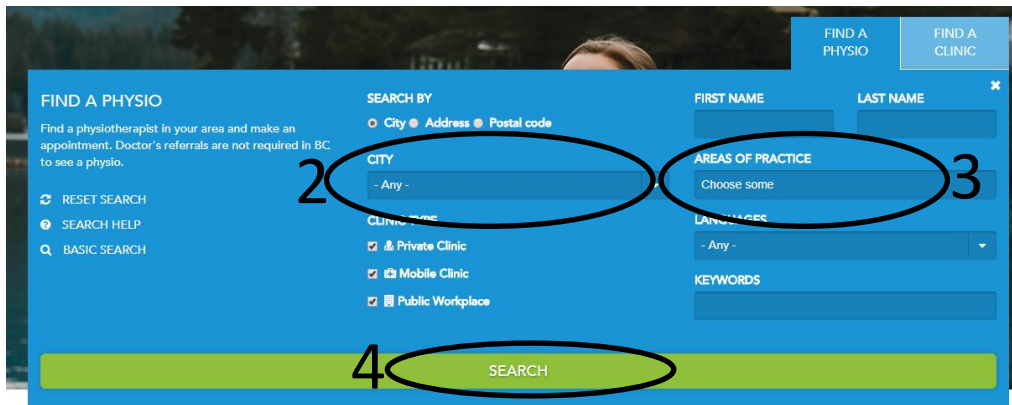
FIND A PHYSIO

FIND A CLINIC

×

FIND A PHYSIO

Find a physiotherapist in your area and make an appointment. Doctor's referrals are not required in BC to see a physio.

RESET SEARCH

SEARCH HELP

BASIC SEARCH

SEARCH BY

City Address Postal code

2

CITY

- Any -

CLINIC TYPE

Private Clinic

Mobile Clinic

Public Workplace

FIRST NAME

LAST NAME

AREAS OF PRACTICE

Choose some

3

LANGUAGES

- Any -

KEYWORDS

4

SEARCH